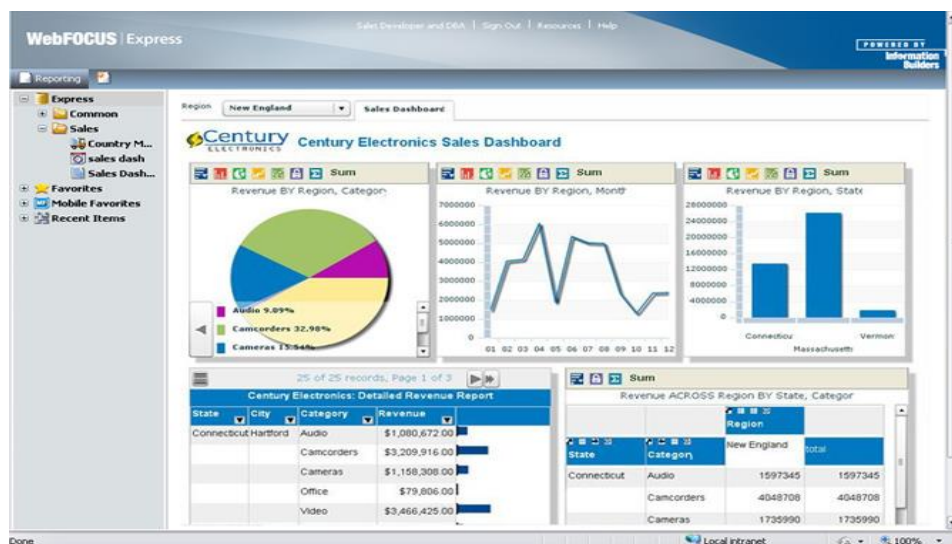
WebFOCUS Express

Sales Developer and DBA | Sign Out | Resources | Help

POWERED BY Information Builders

Reporting

Express
Common
Sales
Country M...
sales dash
Sales Dash...
Favorites
Mobile Favorites
Recent Items

Region New England

Sales Dashboard

Century ELECTRONICS Century Electronics Sales Dashboard

Sum
Revenue BY Region, Categor
Audio 9.09%
Camcorders 32.98%
Cameras 15.54%

Sum
Revenue BY Region, Montr
7000000
6000000
5000000
4000000
3000000
2000000
1000000
0
01 02 03 04 05 06 07 08 09 10 11 12

Sum
Revenue BY Region, State
28000000
24000000
20000000
16000000
12000000
8000000
4000000
0
Connecticu
Massachusett
Vermon

25 of 25 records, Page 1 of 3

Century Electronics: Detailed Revenue Report

| State | City | Category | Revenue |
|---|---|---|---|
| Connecticut | Hartford | Audio | $1,080,672.00 |
| | | Camcorders | $3,209,916.00 |
| | | Cameras | $1,158,308.00 |
| | | Office | $79,806.00 |
| | | Video | $3,466,425.00 |

Sum
Revenue ACROSS Region BY State, Categor

| | | Region | |
|---|---|---|---|
| State | Category | New England | total |
| Connecticut | Audio | 1597345 | 1597345 |
| | Camcorders | 4048708 | 4048708 |
| | Cameras | 1735990 | 1735990 |

Done
Local intranet
100%